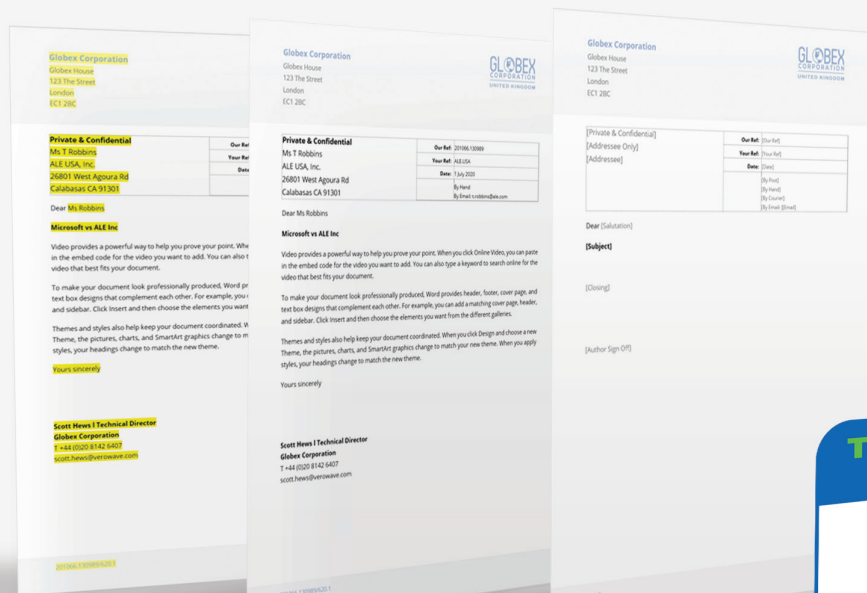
Globex Corporation
Globex House
123 The Street
London
EC1 2BC

Private & Confidential
Ms T Robbins
ALE USA, Inc.
26801 West Agoura Rd
Calabasas CA 91301

| Our Ref: | |
|---|---|
| Your Ref: | |
| Date: | |

Dear Ms Robbins

Microsoft vs ALE Inc

Video provides a powerful way to help you prove your point. Whe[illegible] in the embed code for the video you want to add. You can also t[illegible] video that best fits your document.

To make your document look professionally produced, Word pr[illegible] text box designs that complement each other. For example, you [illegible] and sidebar. Click Insert and then choose the elements you want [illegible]

Themes and styles also help keep your document coordinated. W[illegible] Theme, the pictures, charts, and SmartArt graphics change to m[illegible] styles, your headings change to match the new theme.

Yours sincerely

Scott Hews I Technical Director
Globex Corporation
T +44 (0)20 8142 6407
scott.hews@verowave.com

201066.130989/201

Globex Corporation
Globex House
123 The Street
London
EC1 2BC

GLOBEX CORPORATION UNITED KINGDOM

Private & Confidential
Ms T Robbins
ALE USA, Inc.
26801 West Agoura Rd
Calabasas CA 91301

| Our Ref: | 201066.130989 |
|---|---|
| Your Ref: | ALE USA |
| Date: | 1 July 2020 |
| | By Hand<br>By Email: t.robbins@ale.com |

Dear Ms Robbins

Microsoft vs ALE Inc

Video provides a powerful way to help you prove your point. When you click Online Video, you can paste in the embed code for the video you want to add. You can also type a keyword to search online for the video that best fits your document.

To make your document look professionally produced, Word provides header, footer, cover page, and text box designs that complement each other. For example, you can add a matching cover page, header, and sidebar. Click Insert and then choose the elements you want from the different galleries.

Themes and styles also help keep your document coordinated. When you click Design and choose a new Theme, the pictures, charts, and SmartArt graphics change to match your new theme. When you apply styles, your headings change to match the new theme.

Yours sincerely

Scott Hews I Technical Director
Globex Corporation
T +44 (0)20 8142 6407
scott.hews@verowave.com

Globex Corporation
Globex House
123 The Street
London
EC1 2BC

GLOBEX CORPORATION UNITED KINGDOM

[Private & Confidential]
[Addressee Only]
[Addressee]

| Our Ref: | [Our Ref] |
|---|---|
| Your Ref: | [Your Ref] |
| Date: | [Date] |
| | [By Post]<br>[By Hand]<br>[By Courier]<br>[By Email: [Email]] |

Dear [Salutation]

[Subject]

[Closing]

[Author Sign Off]